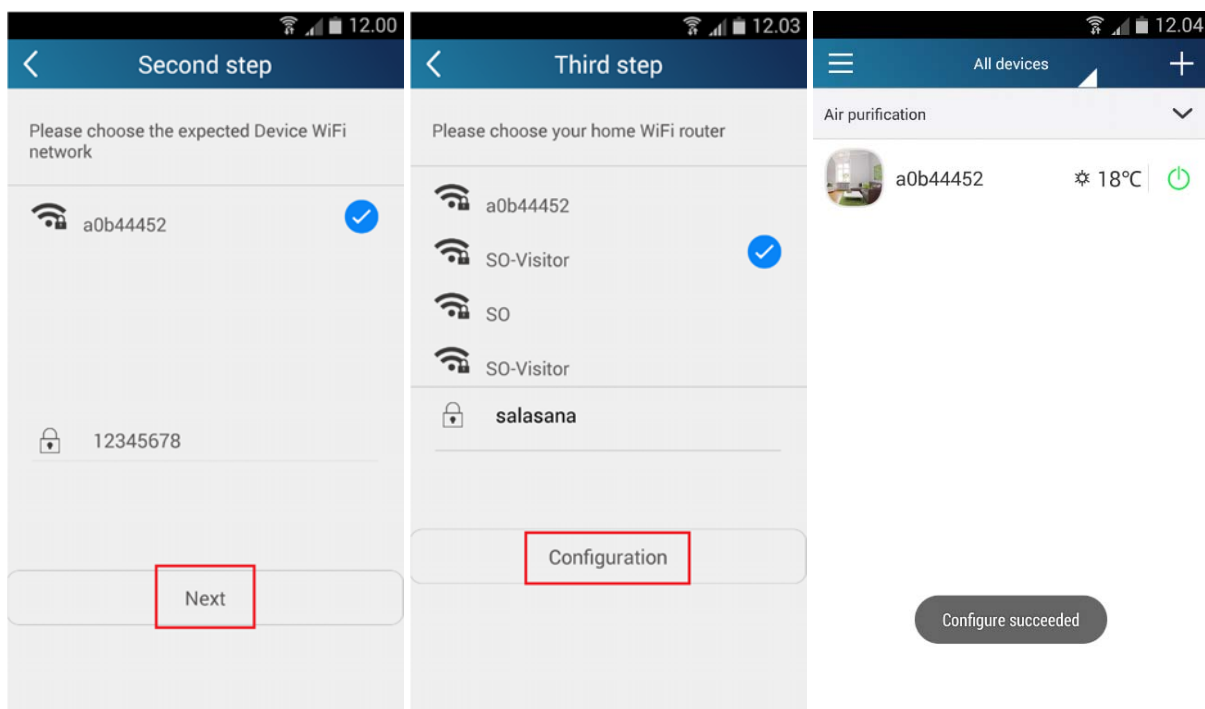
12.00

Second step

Please choose the expected Device WiFi network

a0b44452

12345678

Next

12.03

Third step

Please choose your home WiFi router

a0b44452

SO-Visitor

SO

SO-Visitor

salasana

Configuration

12.04

All devices

Air purification

a0b44452

18°C

Configure succeeded